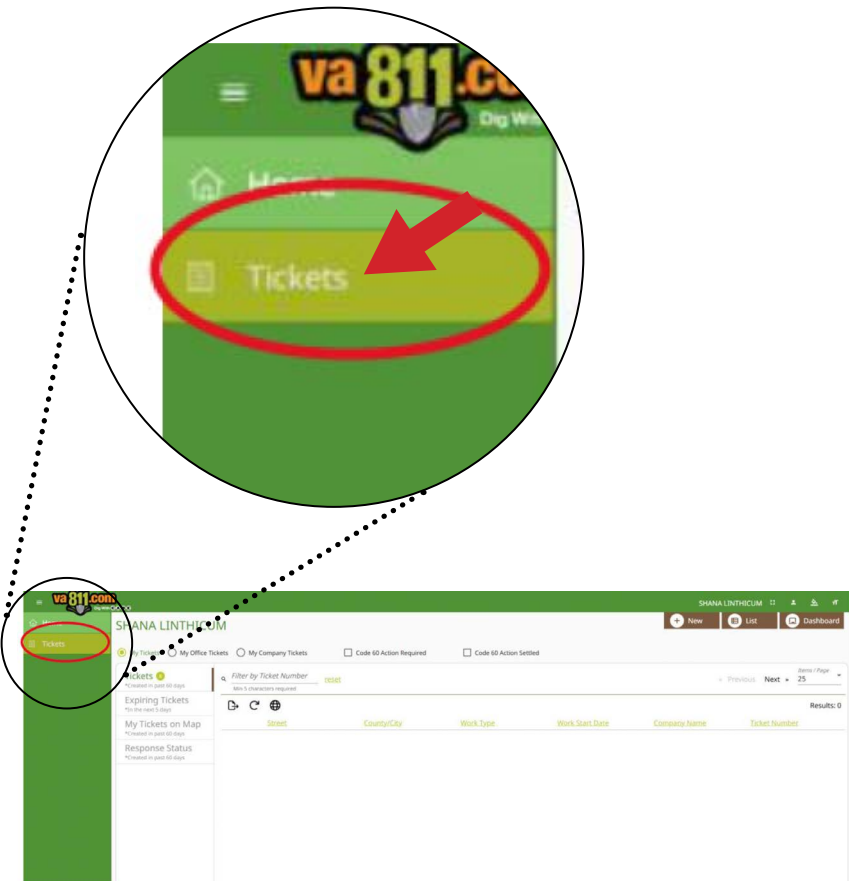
va811.com
Dig Wi
Home
Tickets

va811.com
Tickets
SHANA LINTHICUM
SHANA LINTHICUM
New
List
Dashboard
My Tickets
My Office Tickets
My Company Tickets
Code 60 Action Required
Code 60 Action Settled
Tickets
*Created in past 60 days
Expiring Tickets
*In the next 5 days
My Tickets on Map
*Created in past 60 days
Response Status
*Created in past 60 days
Filter by Ticket Number
Min 5 characters required
reset
« Previous
Next »
Items / Page
25
Results: 0
Street
County/City
Work Type
Work Start Date
Company Name
Ticket Number